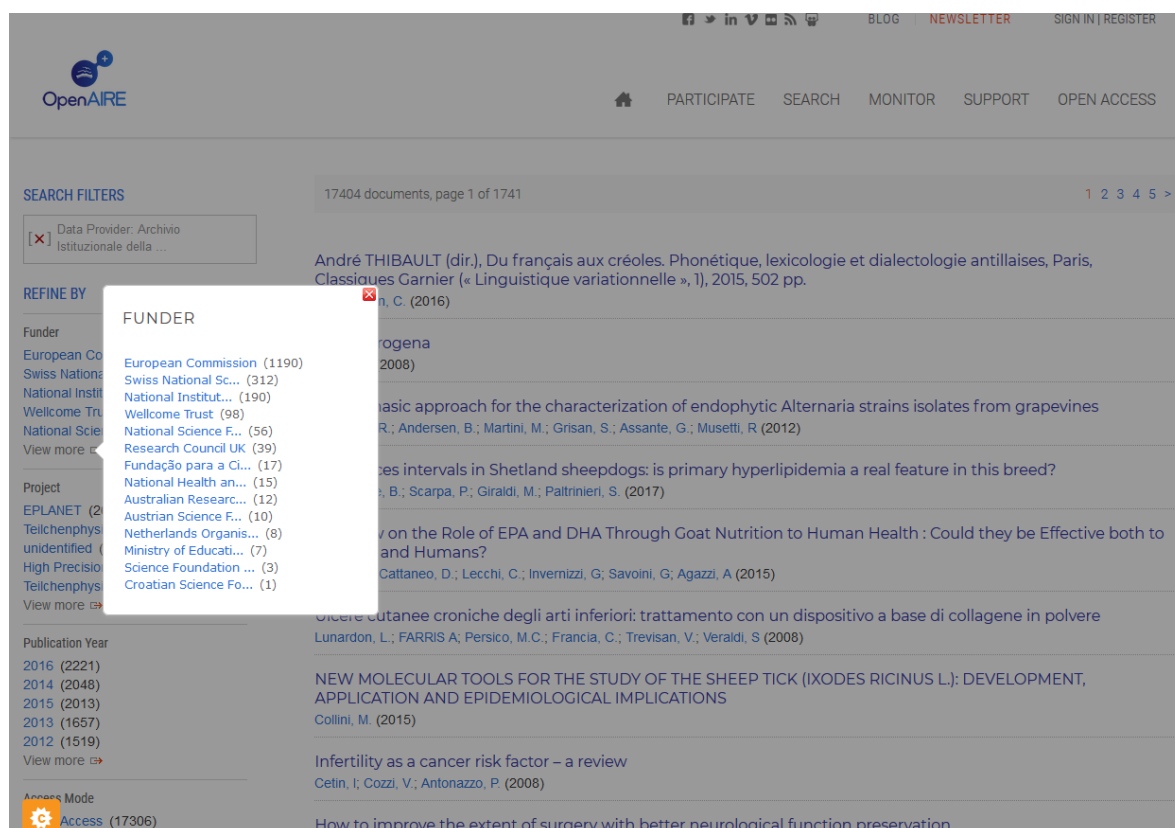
BLOG | NEWSLETTER | SIGN IN | REGISTER

OpenAIRE

PARTICIPATE SEARCH MONITOR SUPPORT OPEN ACCESS

SEARCH FILTERS

[×] Data Provider: Archivio Istituzionale della ...

REFINE BY

Funder
European Co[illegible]
Swiss Nationa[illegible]
National Instit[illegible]
Wellcome Tru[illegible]
National Scie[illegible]
View more

Project
EPLANET (2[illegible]
Teilchenphys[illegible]
unidentified ([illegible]
High Precisio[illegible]
Teilchenphys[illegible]
View more

Publication Year
2016 (2221)
2014 (2048)
2015 (2013)
2013 (1657)
2012 (1519)
View more

Access Mode
Access (17306)

FUNDER

European Commission (1190)
Swiss National Sc... (312)
National Institut... (190)
Wellcome Trust (98)
National Science F... (56)
Research Council UK (39)
Fundação para a Ci... (17)
National Health an... (15)
Australian Researc... (12)
Austrian Science F... (10)
Netherlands Organis... (8)
Ministry of Educati... (7)
Science Foundation ... (3)
Croatian Science Fo... (1)

17404 documents, page 1 of 1741

1 2 3 4 5 >

André THIBAULT (dir.), Du français aux créoles. Phonétique, lexicologie et dialectologie antillaises, Paris, Classiques Garnier (« Linguistique variationnelle », 1), 2015, 502 pp.
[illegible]n, C. (2016)

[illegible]rogena
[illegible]2008)

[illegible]hasic approach for the characterization of endophytic Alternaria strains isolates from grapevines
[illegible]R.; Andersen, B.; Martini, M.; Grisan, S.; Assante, G.; Musetti, R (2012)

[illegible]ces intervals in Shetland sheepdogs: is primary hyperlipidemia a real feature in this breed?
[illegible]e, B.; Scarpa, P.; Giraldi, M.; Paltrinieri, S. (2017)

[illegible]w on the Role of EPA and DHA Through Goat Nutrition to Human Health : Could they be Effective both to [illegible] and Humans?
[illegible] Cattaneo, D.; Lecchi, C.; Invernizzi, G; Savoini, G; Agazzi, A (2015)

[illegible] cutanee croniche degli arti inferiori: trattamento con un dispositivo a base di collagene in polvere
Lunardon, L.; FARRIS A; Persico, M.C.; Francia, C.; Trevisan, V.; Veraldi, S (2008)

NEW MOLECULAR TOOLS FOR THE STUDY OF THE SHEEP TICK (IXODES RICINUS L.): DEVELOPMENT, APPLICATION AND EPIDEMIOLOGICAL IMPLICATIONS
Collini, M. (2015)

Infertility as a cancer risk factor – a review
Cetin, I; Cozzi, V.; Antonazzo, P. (2008)

How to improve the extent of surgery with better neurological function preservation